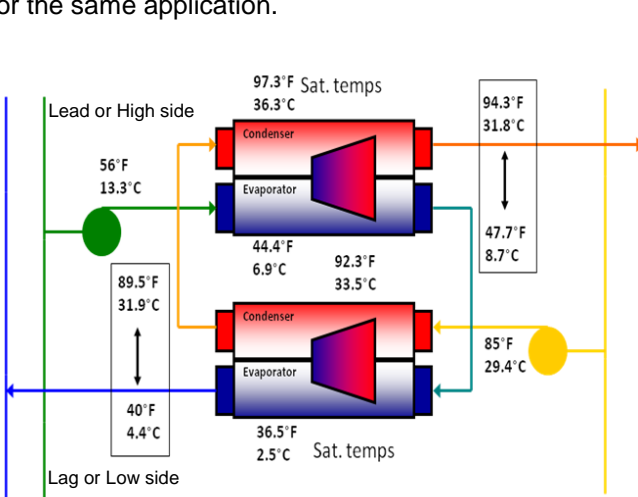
or the same application.

97.3°F 36.3°C Sat. temps

Lead or High side

Condenser

Evaporator

94.3°F 31.8°C

56°F 13.3°C

47.7°F 8.7°C

44.4°F 6.9°C

92.3°F 33.5°C

89.5°F 31.9°C

Condenser

Evaporator

85°F 29.4°C

40°F 4.4°C

36.5°F 2.5°C Sat. temps

Lag or Low side